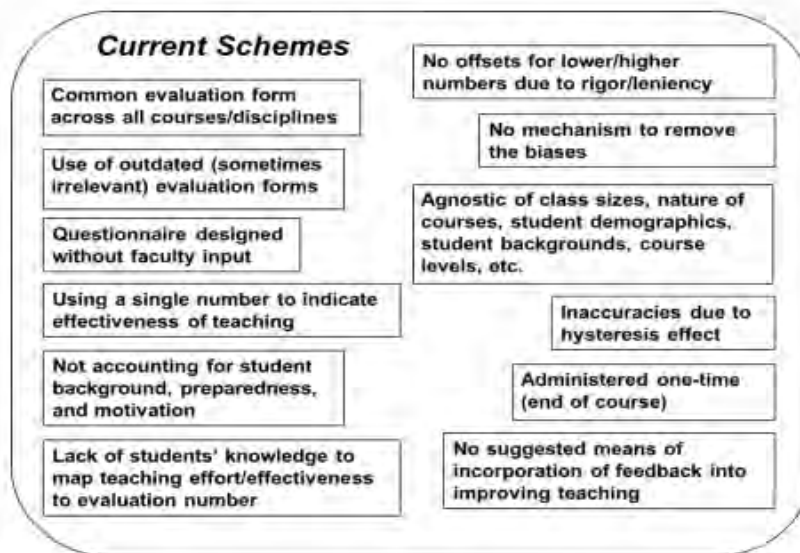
Current Schemes

Common evaluation form across all courses/disciplines

Use of outdated (sometimes irrelevant) evaluation forms

Questionnaire designed without faculty input

Using a single number to indicate effectiveness of teaching

Not accounting for student background, preparedness, and motivation

Lack of students' knowledge to map teaching effort/effectiveness to evaluation number

No offsets for lower/higher numbers due to rigor/leniency

No mechanism to remove the biases

Agnostic of class sizes, nature of courses, student demographics, student backgrounds, course levels, etc.

Inaccuracies due to hysteresis effect

Administered one-time (end of course)

No suggested means of incorporation of feedback into improving teaching